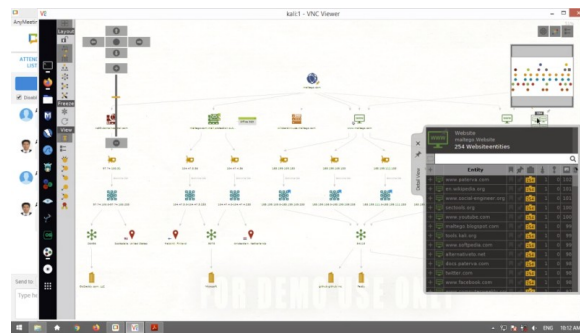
AnyMeetin
kali:1 - VNC Viewer
ATTEN LIST
Disabl
Layout
Freeze
View
Send to
Type he
FOR DEMO USE ONLY
Website
maltego Website
254 Websiteentities
Detail View
Entity
www.aalterva.com
en.wikipedia.org
social-engineer.org
unicorn.org
www.youtube.com
maltego.blogspot.com
tools.ietf.org
www.wifipedia.com
alternativeto.net
docs.aalterva.com
twitter.com
www.facebook.com
ENG 10:12 AM